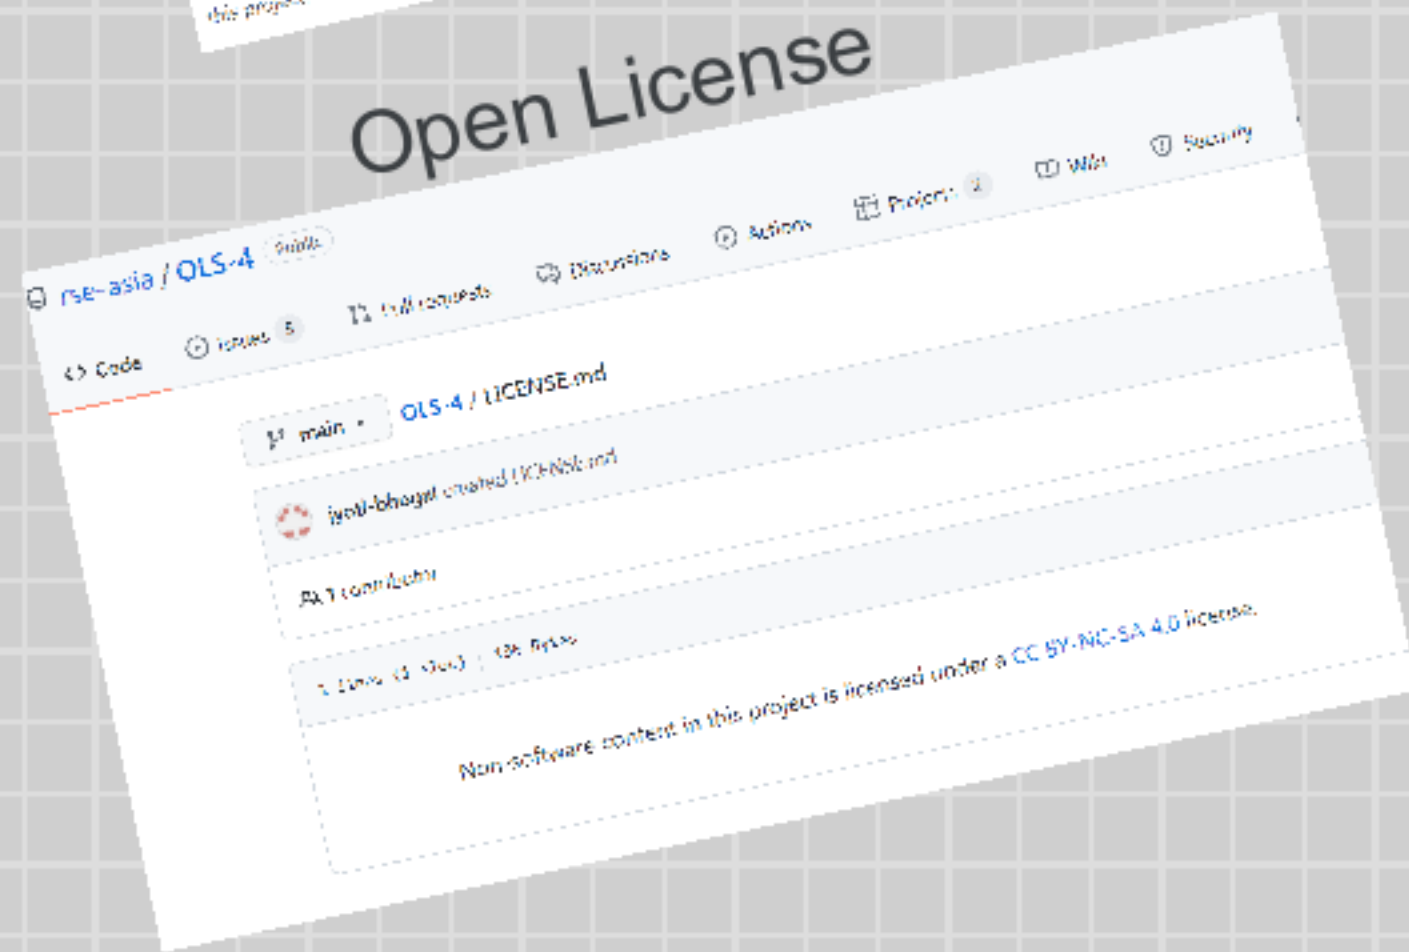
this project

Open License

rse-asia / OLS-4 Public

Code Issues 5 Pull requests Discussions Actions Projects 2 Wiki Security

main OLS-4 / LICENSE.md

jyoti-bhogal created LICENSE.md

1 contributor

1 lines (1 sloc) 126 Bytes

Non-software content in this project is licensed under a CC BY-NC-SA 4.0 license.